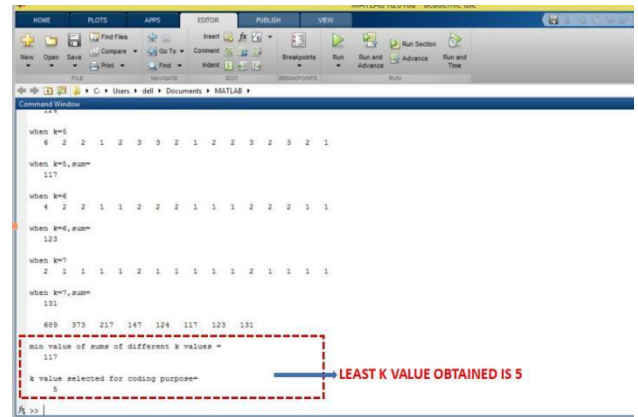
MATLAB R2015a - academic use

HOME PLOTS APPS EDITOR PUBLISH VIEW

New Open Save Find Files Compare Print Go To Find Insert Comment Indent Breakpoints Run Run and Advance Run Section Advance Run and Time

FILE NAVIGATE EDIT BREAKPOINTS RUN

C: ▸ Users ▸ dell ▸ Documents ▸ MATLAB ▸

Command Window

when k=5
6 2 2 1 2 3 3 2 1 2 2 3 2 3 2 1

when k=5,sum=
117

when k=6
4 2 2 1 1 2 2 2 1 1 1 2 2 2 1 1

when k=6,sum=
123

when k=7
2 1 1 1 1 2 1 1 1 1 1 2 1 1 1 1

when k=7,sum=
131

699 373 217 147 124 117 123 131

min value of sums of different k values =
117

k value selected for coding purpose=
5

LEAST K VALUE OBTAINED IS 5

fx >>